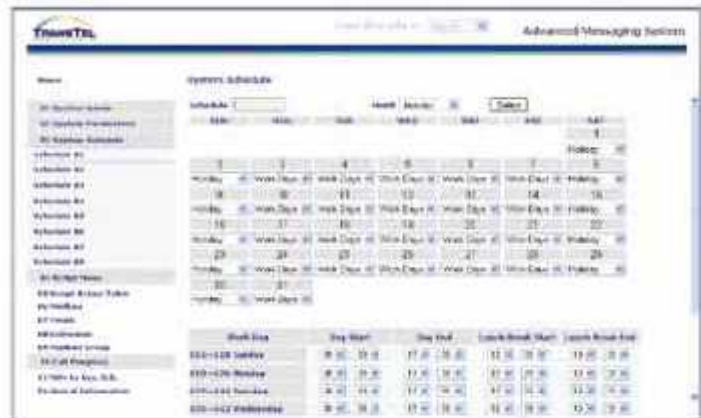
TRANSTEL

Advanced Messaging System

Menu

System Schedule

Schedule

Month

Select

SUN MON TUE WED THU FRI SAT

1

Holiday

2 3 4 5 6 7 8

Holiday Work Days Work Days Work Days Work Days Work Days Holiday

9 10 11 12 13 14 15

Holiday Work Days Work Days Work Days Work Days Work Days Holiday

16 17 18 19 20 21 22

Holiday Work Days Work Days Work Days Work Days Work Days Holiday

23 24 25 26 27 28 29

Holiday Work Days Work Days Work Days Work Days Work Days Holiday

30 31

Holiday Work Days

| Work Day | Day Start | Day End | Lunch Break Start | Lunch Break End |
|---|---|---|---|---|
| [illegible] Sunday | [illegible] | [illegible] | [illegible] | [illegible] |
| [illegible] Monday | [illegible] | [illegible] | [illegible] | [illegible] |
| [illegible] Tuesday | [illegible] | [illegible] | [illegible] | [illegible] |
| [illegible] Wednesday | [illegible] | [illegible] | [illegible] | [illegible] |